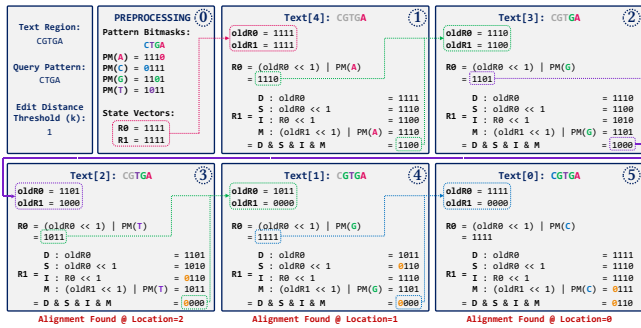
Text Region:
CGTGA

Query Pattern:
CTGA

Edit Distance Threshold (k):
1

PREPROCESSING 0

Pattern Bitmasks:
CTGA
PM(A) = 1110
PM(C) = 0111
PM(G) = 1101
PM(T) = 1011

State Vectors:
R0 = 1111
R1 = 1111

Text[4]: CGTGA 1

oldR0 = 1111
oldR1 = 1111

R0 = (oldR0 << 1) | PM(A)
= 1110

R1 =
D : oldR0 = 1111
S : oldR0 << 1 = 1110
I : R0 << 1 = 1100
M : (oldR1 << 1) | PM(A) = 1110
= D & S & I & M = 1100

Text[3]: CGTGA 2

oldR0 = 1110
oldR1 = 1100

R0 = (oldR0 << 1) | PM(G)
= 1101

R1 =
D : oldR0 = 1110
S : oldR0 << 1 = 1100
I : R0 << 1 = 1010
M : (oldR1 << 1) | PM(G) = 1101
= D & S & I & M = 1000

Text[2]: CGTGA 3

oldR0 = 1101
oldR1 = 1000

R0 = (oldR0 << 1) | PM(T)
= 1011

R1 =
D : oldR0 = 1101
S : oldR0 << 1 = 1010
I : R0 << 1 = 0110
M : (oldR1 << 1) | PM(T) = 1011
= D & S & I & M = 0000

Alignment Found @ Location=2

Text[1]: CGTGA 4

oldR0 = 1011
oldR1 = 0000

R0 = (oldR0 << 1) | PM(G)
= 1111

R1 =
D : oldR0 = 1011
S : oldR0 << 1 = 0110
I : R0 << 1 = 1110
M : (oldR1 << 1) | PM(G) = 1101
= D & S & I & M = 0000

Alignment Found @ Location=1

Text[0]: CGTGA 5

oldR0 = 1111
oldR1 = 0000

R0 = (oldR0 << 1) | PM(C)
= 1111

R1 =
D : oldR0 = 1111
S : oldR0 << 1 = 1110
I : R0 << 1 = 1110
M : (oldR1 << 1) | PM(C) = 0111
= D & S & I & M = 0110

Alignment Found @ Location=0